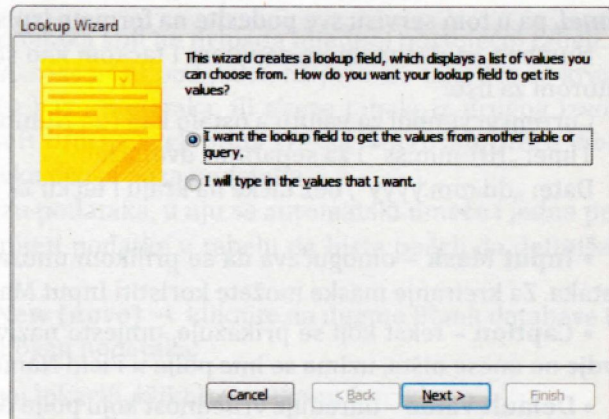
Lookup Wizard

This wizard creates a lookup field, which displays a list of values you can choose from. How do you want your lookup field to get its values?

I want the lookup field to get the values from another table or query.

I will type in the values that I want.

Cancel

< Back

Next >

Finish